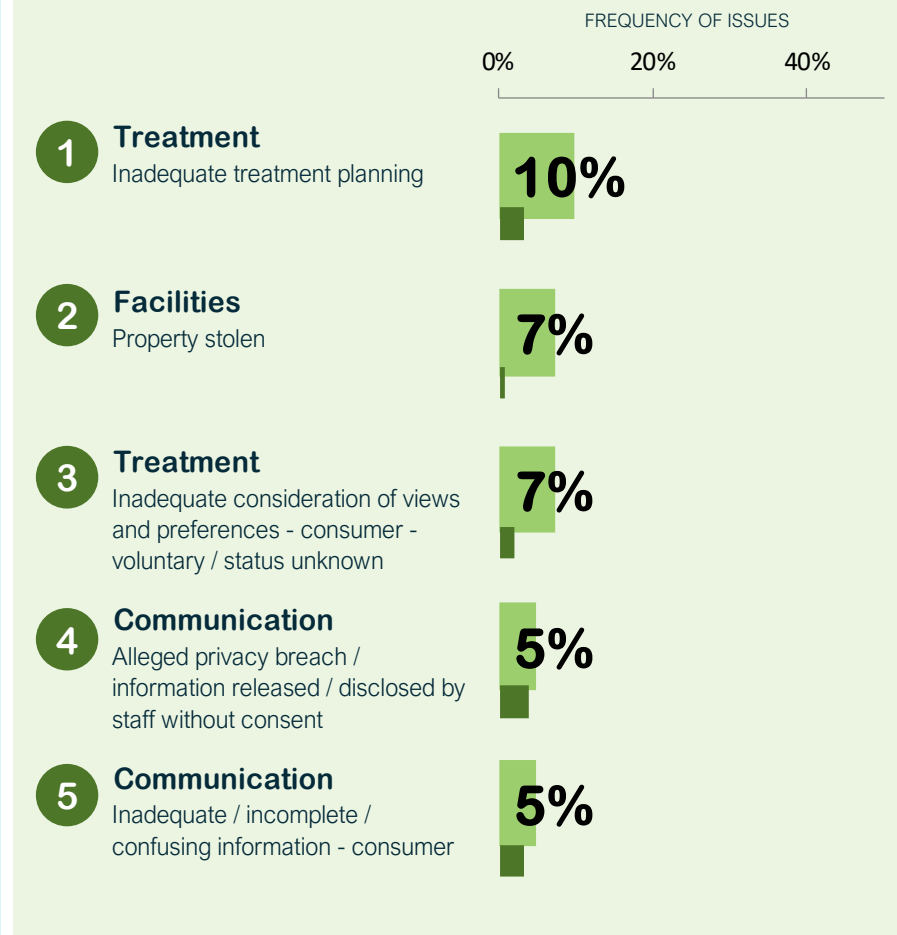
FREQUENCY OF ISSUES

0% 20% 40%

1 Treatment
Inadequate treatment planning
10%

2 Facilities
Property stolen
7%

3 Treatment
Inadequate consideration of views and preferences - consumer - voluntary / status unknown
7%

4 Communication
Alleged privacy breach / information released / disclosed by staff without consent
5%

5 Communication
Inadequate / incomplete / confusing information - consumer
5%